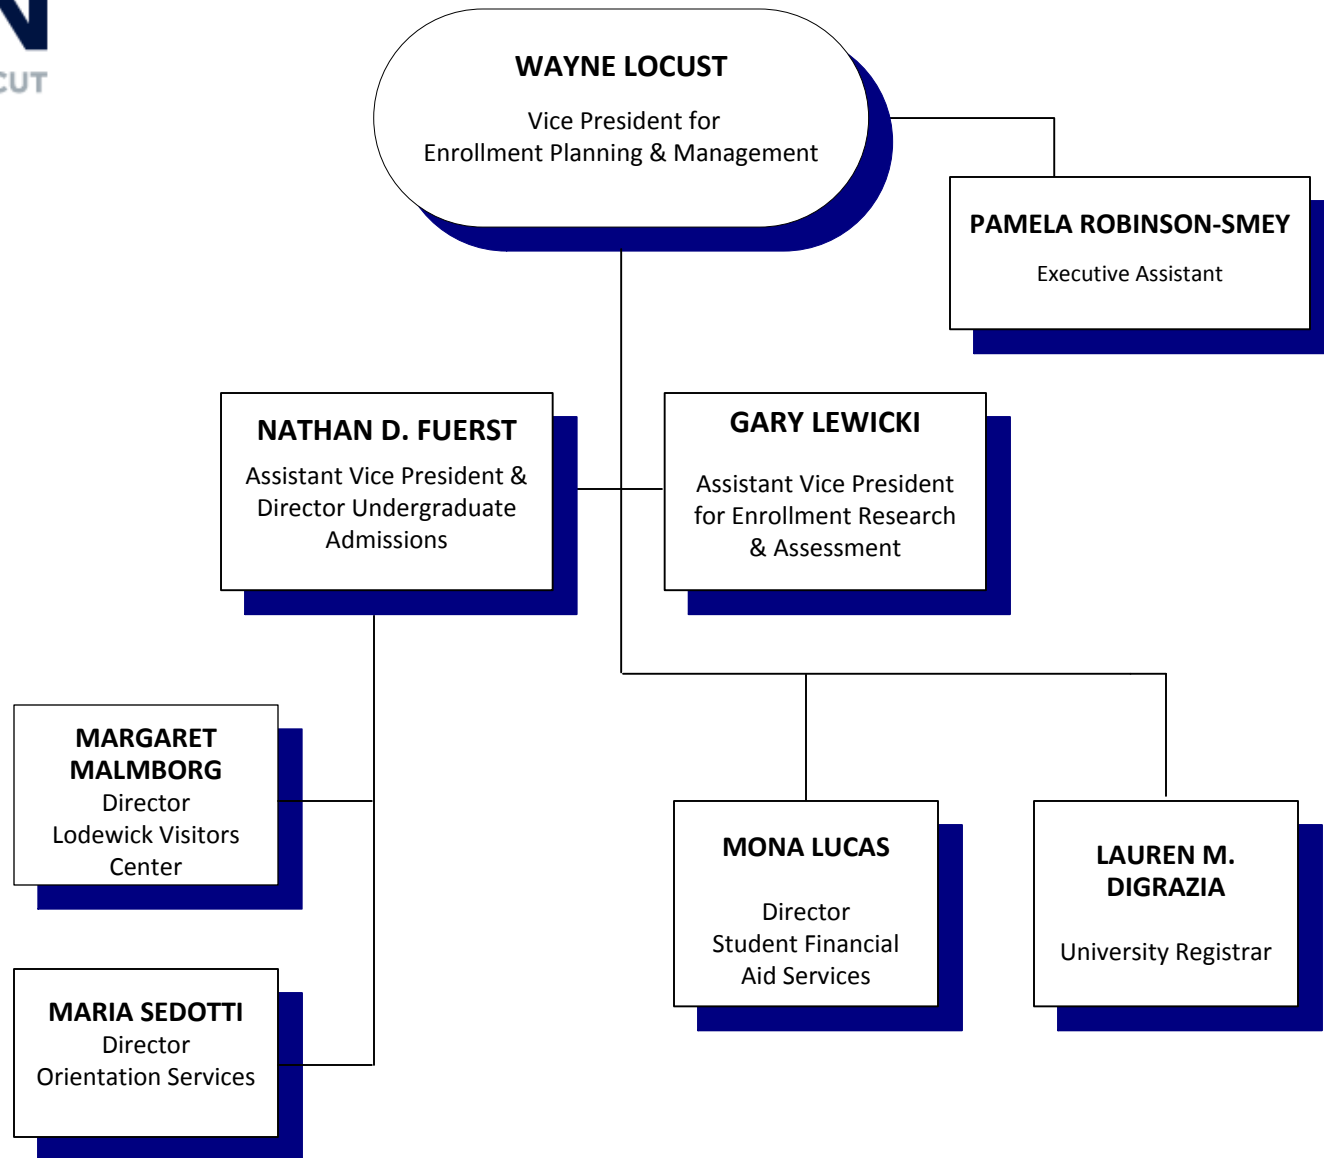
CUT

WAYNE LOCUST
Vice President for Enrollment Planning & Management

PAMELA ROBINSON-SMEY
Executive Assistant

NATHAN D. FUERST
Assistant Vice President & Director Undergraduate Admissions

GARY LEWICKI
Assistant Vice President for Enrollment Research & Assessment

MARGARET MALMBORG
Director
Lodewick Visitors Center

MARIA SEDOTTI
Director
Orientation Services

MONA LUCAS
Director
Student Financial Aid Services

LAUREN M. DIGRAZIA
University Registrar